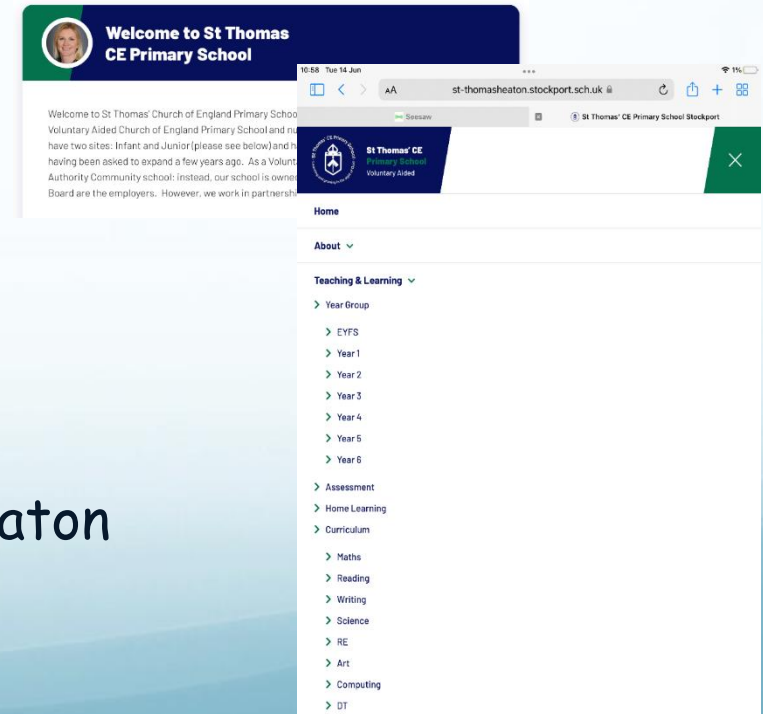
Welcome to St Thomas CE Primary School

Welcome to St Thomas' Church of England Primary Schoo Voluntary Aided Church of England Primary School and nu have two sites: Infant and Junior (please see below) and h having been asked to expand a few years ago. As a Volunt Authority Community school: instead, our school is owne Board are the employers. However, we work in partnershi

aton

10:58 Tue 14 Jun
1%
AA st-thomasheaton.stockport.sch.uk
Seesaw
St Thomas' CE Primary School Stockport

St Thomas' CE Primary School Voluntary Aided

Home
About
Teaching & Learning
Year Group
EYFS
Year 1
Year 2
Year 3
Year 4
Year 5
Year 6
Assessment
Home Learning
Curriculum
Maths
Reading
Writing
Science
RE
Art
Computing
DT